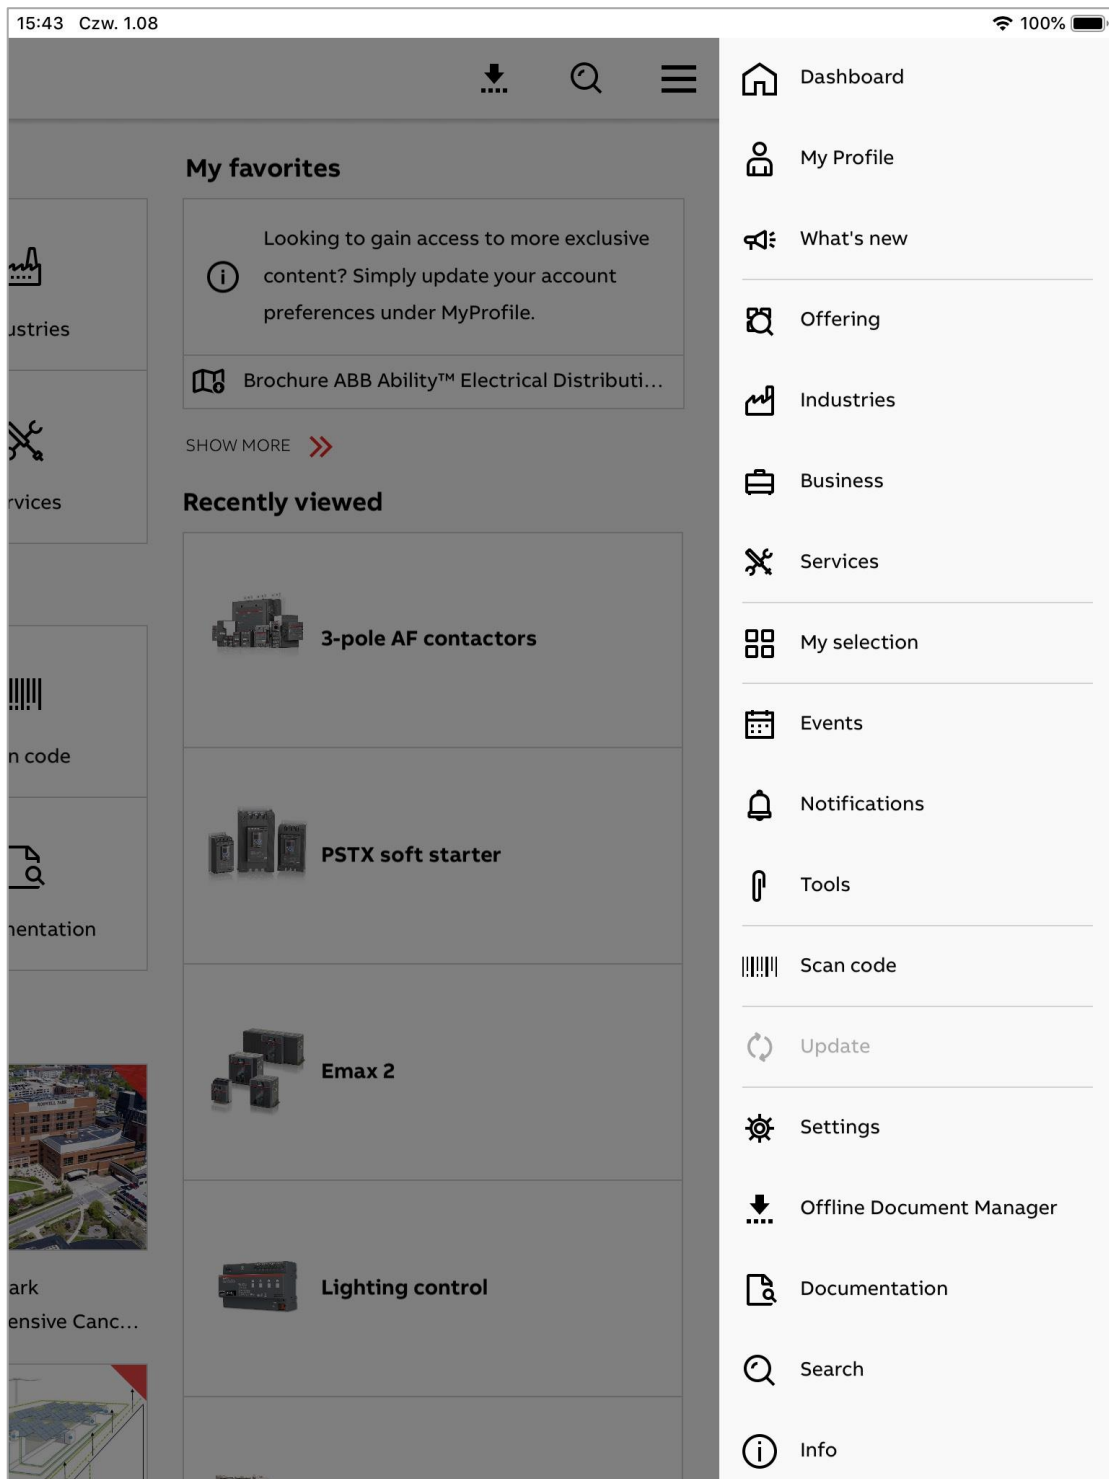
15:43 Czw. 1.08

100%

My favorites

Looking to gain access to more exclusive content? Simply update your account preferences under MyProfile.

Brochure ABB Ability™ Electrical Distributi...

SHOW MORE

Recently viewed

3-pole AF contactors

PSTX soft starter

Emax 2

Lighting control

ustries

rvices

n code

nentation

ark

ensive Canc...

Dashboard

My Profile

What's new

Offering

Industries

Business

Services

My selection

Events

Notifications

Tools

Scan code

Update

Settings

Offline Document Manager

Documentation

Search

Info